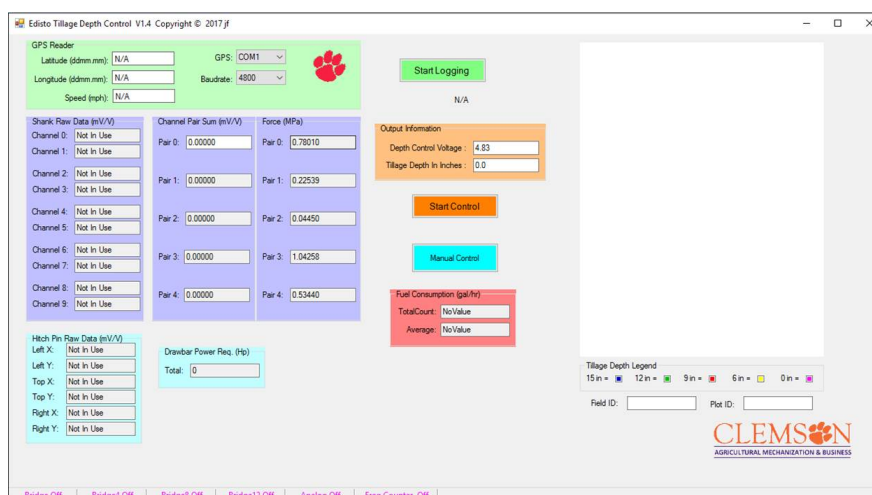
Edisto Tillage Depth Control V1.4 Copyright © 2017 jf

GPS Reader
Latitude (ddmm.mm): N/A
Longitude (ddmm.mm): N/A
Speed (mph): N/A
GPS: COM1
Baudrate: 4800

Start Logging
N/A

Shank Raw Data (mV/V)
Channel 0: Not In Use
Channel 1: Not In Use
Channel 2: Not In Use
Channel 3: Not In Use
Channel 4: Not In Use
Channel 5: Not In Use
Channel 6: Not In Use
Channel 7: Not In Use
Channel 8: Not In Use
Channel 9: Not In Use

Channel Pair Sum (mV/V)
Pair 0: 0.00000
Pair 1: 0.00000
Pair 2: 0.00000
Pair 3: 0.00000
Pair 4: 0.00000

Force (MPa)
Pair 0: 0.78010
Pair 1: 0.22539
Pair 2: 0.04450
Pair 3: 1.04258
Pair 4: 0.53440

Output Information
Depth Control Voltage : 4.83
Tillage Depth In Inches : 0.0

Start Control

Manual Control

Fuel Consumption (gal/hr)
TotalCount: NoValue
Average: NoValue

Hitch Pin Raw Data (mV/V)
Left X: Not In Use
Left Y: Not In Use
Top X: Not In Use
Top Y: Not In Use
Right X: Not In Use
Right Y: Not In Use

Drawbar Power Req. (Hp)
Total: 0

Tillage Depth Legend
15 in = 12 in = 9 in = 6 in = 0 in =

Field ID: Plot ID:

CLEMSON
AGRICULTURAL MECHANIZATION & BUSINESS

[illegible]